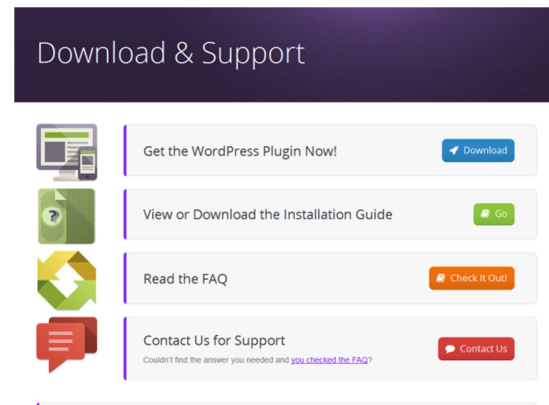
Download & Support

Get the WordPress Plugin Now!

Download

View or Download the Installation Guide

Go

Read the FAQ

Check It Out!

Contact Us for Support

Couldn't find the answer you needed and you checked the FAQ?

Contact Us